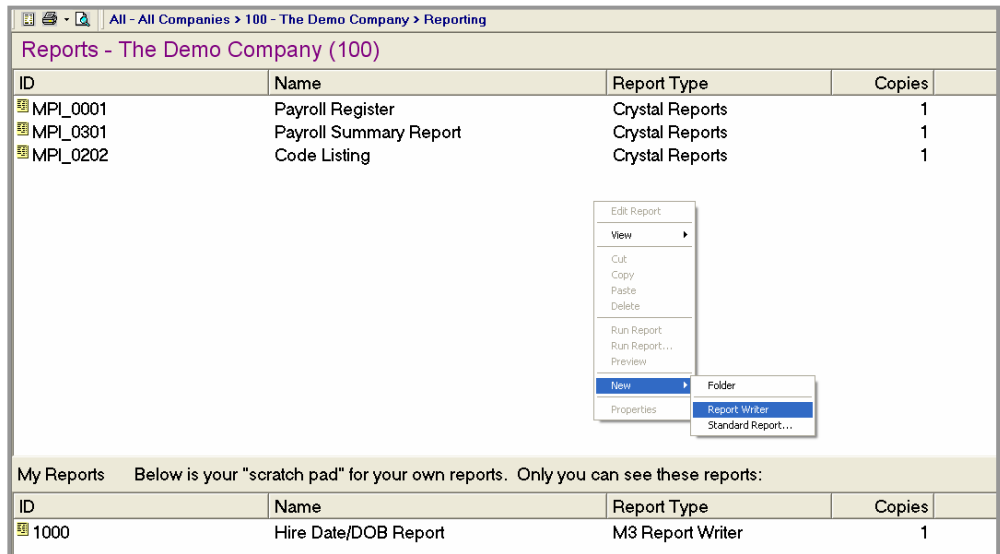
All - All Companies > 100 - The Demo Company > Reporting

Reports - The Demo Company (100)

| ID | Name | Report Type | Copies |
|---|---|---|---|
| MPI_0001 | Payroll Register | Crystal Reports | 1 |
| MPI_0301 | Payroll Summary Report | Crystal Reports | 1 |
| MPI_0202 | Code Listing | Crystal Reports | 1 |

Edit Report
View
Cut
Copy
Paste
Delete
Run Report
Run Report...
Preview
New
Properties

Folder
Report Writer
Standard Report...

My Reports Below is your "scratch pad" for your own reports. Only you can see these reports:

| ID | Name | Report Type | Copies |
|---|---|---|---|
| 1000 | Hire Date/DOB Report | M3 Report Writer | 1 |